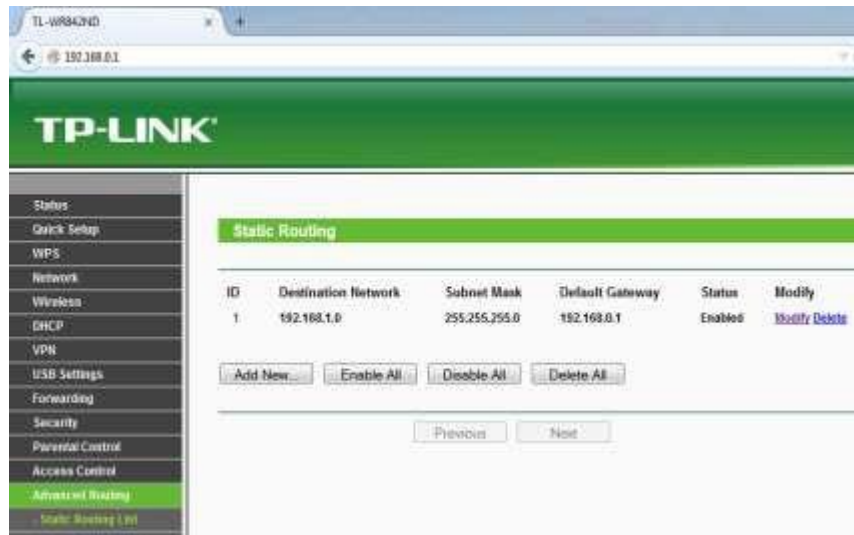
TL-WR842ND

192.168.0.1

TP-LINK

Status
Quick Setup
WPS
Network
Wireless
DHCP
VPN
USB Settings
Forwarding
Security
Parental Control
Access Control
Advanced Routing
- Static Routing List

Static Routing

| ID | Destination Network | Subnet Mask | Default Gateway | Status | Modify |
|---|---|---|---|---|---|
| 1 | 192.168.1.0 | 255.255.255.0 | 192.168.0.1 | Enabled | Modify Delete |

Add New... Enable All Disable All Delete All

Previous Next